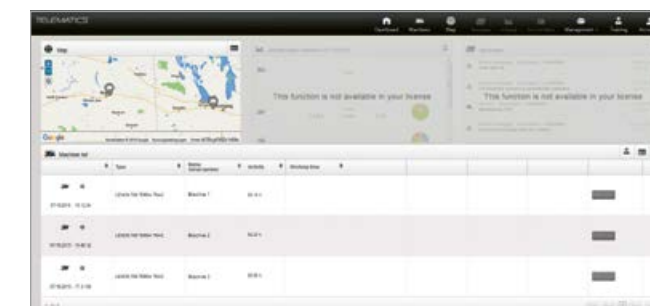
TELEMATICS

Dashboard Machines Map Management Training

Map

Google

This function is not available in your license

This function is not available in your license

Machine list

Type

Activity

Working time

LEXION

Machine 1

LEXION

Machine 2

LEXION

Machine 3

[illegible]